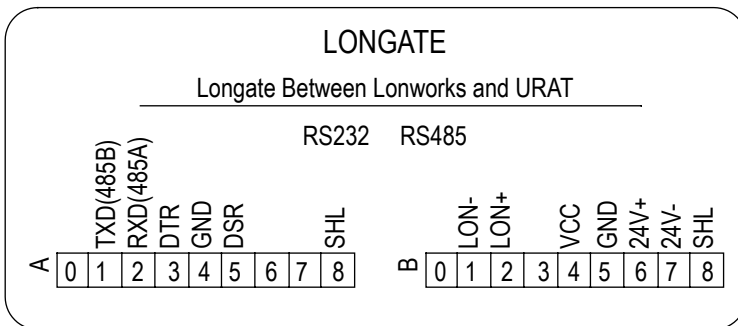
LONGATE

Longate Between Lonworks and URAT

RS232 RS485

TXD(485B) RXD(485A) DTR GND DSR SHL

| A | 0 | 1 | 2 | 3 | 4 | 5 | 6 | 7 | 8 |
|---|---|---|---|---|---|---|---|---|---|

LON- LON+ VCC GND 24V+ 24V- SHL

| B | 0 | 1 | 2 | 3 | 4 | 5 | 6 | 7 | 8 |
|---|---|---|---|---|---|---|---|---|---|